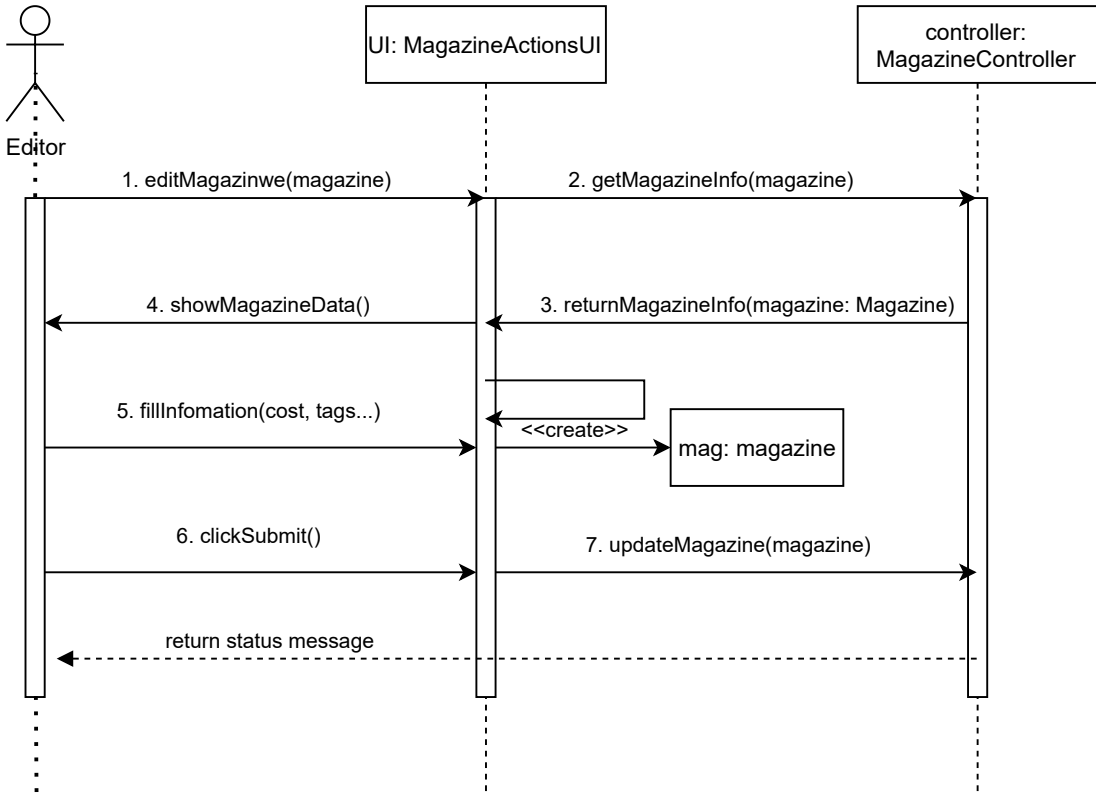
Editor

UI: MagazineActionsUI

controller: MagazineController

1. editMagazinwe(magazine)

2. getMagazineInfo(magazine)

4. showMagazineData()

3. returnMagazineInfo(magazine: Magazine)

5. fillInfomation(cost, tags...)

<<create>>

mag: magazine

6. clickSubmit()

7. updateMagazine(magazine)

return status message